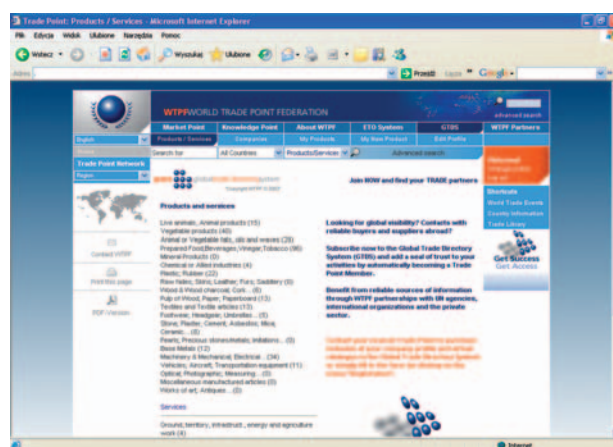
Trade Point: Products / Services - Microsoft Internet Explorer

Plik Edycja Widok Ulubione Narzędzia Pomoc

Wstecz Wyszukaj Ulubione

Adres Przejdź Łącza Google

WTPF WORLD TRADE POINT FEDERATION

advanced search

Market Point | Knowledge Point | About WTPF | ETO System | GTDS | WTPF Partners

English | Products / Services | Companies | My Products | My Item Product | Edit Profile

Search for | All Countries | Products/Services | Advanced search

Trade Point Network

Region

Join NOW and find your TRADE partners

Products and services

Live animals; Animal products (15)
Vegetable products (40)
Animal or Vegetable fats, oils and waxes (28)
Prepared Food;Beverages;Vinegar;Tobacco (96)
Mineral Products (0)
Chemical or Allied Industries (4)
Plastic; Rubber (22)
Raw hides; Skins; Leather; Furs; Saddlery (9)
Wood & Wood charcoal; Cork ... (6)
Pulp of Wood; Paper; Paperboard (13)
Textiles and Textile articles (13)
Footwear; Headgear; Umbrellas ... (5)
Stone; Plaster; Cement; Asbestos; Mica; Ceramic ... (8)
Pearls; Precious stones/metals; imitations ... (0)
Base Metals (12)
Machinery & Mechanical; Electrical ... (34)
Vehicles; Aircraft; Transportation equipment (11)
Optical; Photographic; Measuring ... (0)
Miscellaneous manufactured articles (0)
Works of art; Antiques ... (0)

Services

Ground, territory, infrastruct., energy and agriculture work (4)

Contact WTPF

Print this page

PDF Version

Looking for global visibility? Contacts with reliable buyers and suppliers abroad?

Subscribe now to the Global Trade Directory System (GTDS) and add a seal of trust to your activities by automatically becoming a Trade Point Member.

Benefit from reliable sources of information through WTPF partnerships with UN agencies, international organizations and the private sector.

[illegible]

Shortcuts
World Trade Events
Country Information
Trade Library

Get Success
Get Access

Internet